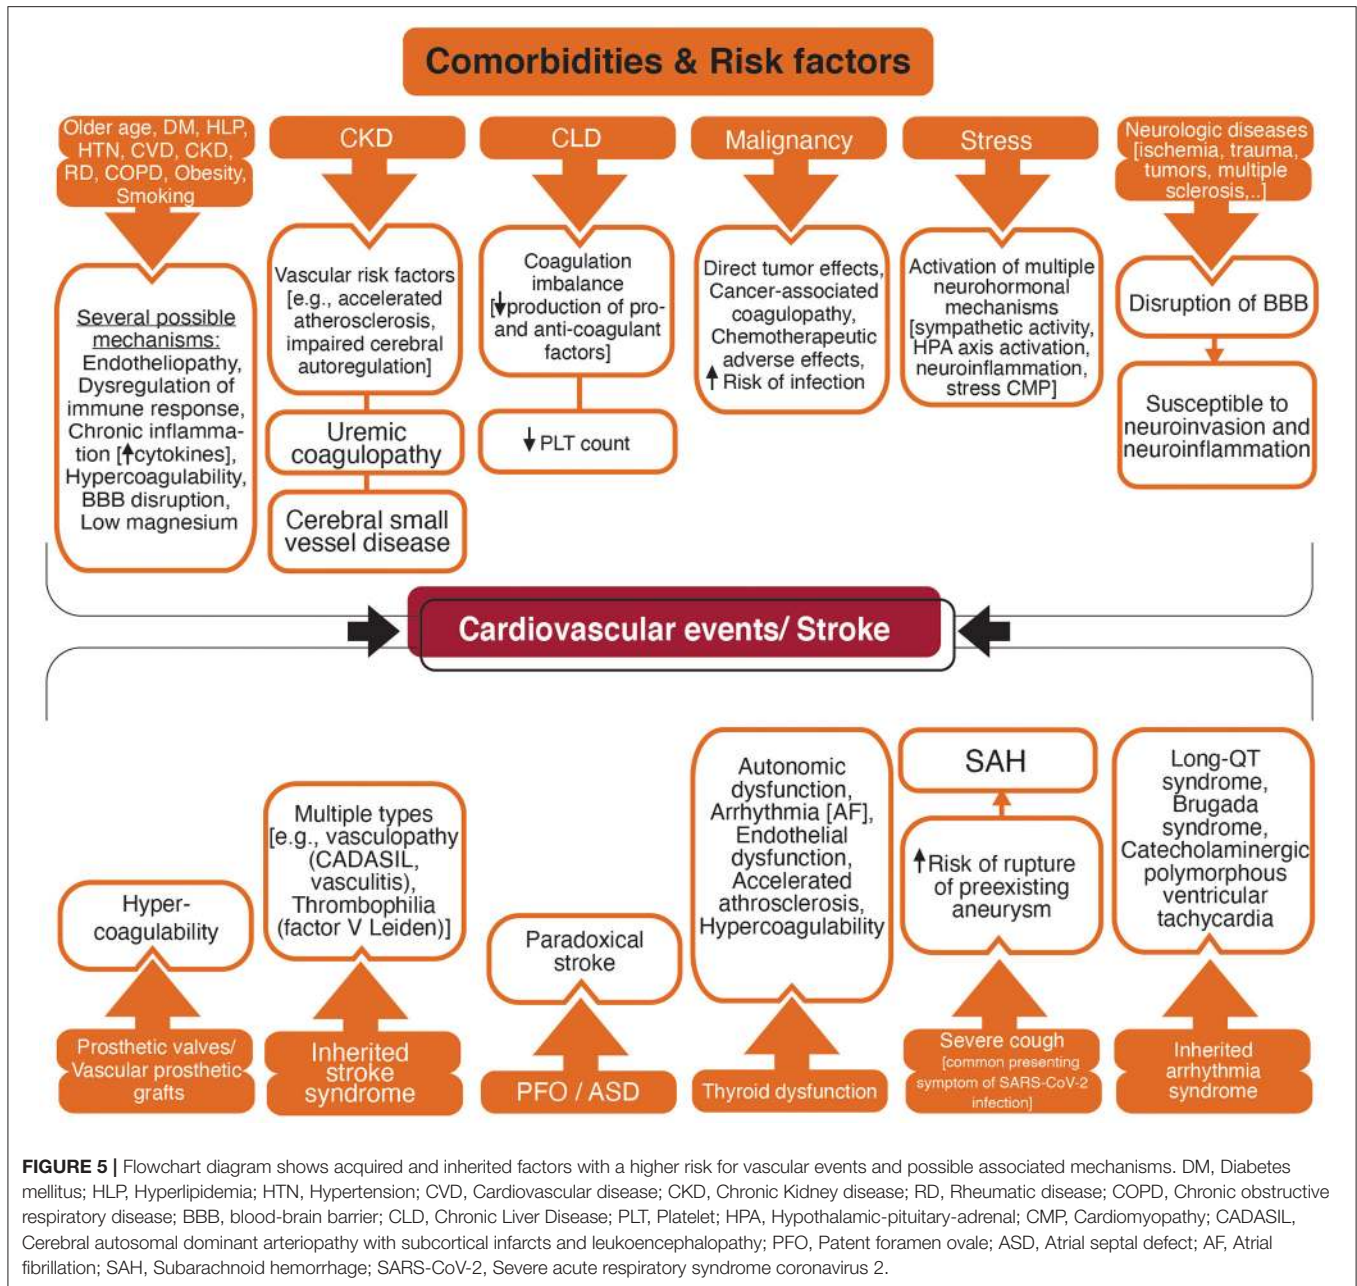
Comorbidities & Risk factors

Older age, DM, HLP, HTN, CVD, CKD, RD, COPD, Obesity, Smoking

Several possible mechanisms: Endotheliopathy, Dysregulation of immune response, Chronic inflammation [↑cytokines], Hypercoagulability, BBB disruption, Low magnesium

CKD

Vascular risk factors [e.g., accelerated atherosclerosis, impaired cerebral autoregulation]

Uremic coagulopathy

Cerebral small vessel disease

CLD

Coagulation imbalance [↓production of pro- and anti-coagulant factors]

↓PLT count

Malignancy

Direct tumor effects, Cancer-associated coagulopathy, Chemotherapeutic adverse effects, ↑ Risk of infection

Stress

Activation of multiple neurohormonal mechanisms [sympathetic activity, HPA axis activation, neuroinflammation, stress CMP]

Neurologic diseases [ischemia, trauma, tumors, multiple sclerosis,..]

Disruption of BBB

Susceptible to neuroinvasion and neuroinflammation

Cardiovascular events/ Stroke

Hyper-coagulability

Prosthetic valves/ Vascular prosthetic grafts

Multiple types [e.g., vasculopathy (CADASIL, vasculitis), Thrombophilia (factor V Leiden)]

Inherited stroke syndrome

Paradoxical stroke

PFO / ASD

Autonomic dysfunction, Arrhythmia [AF], Endothelial dysfunction, Accelerated athrosclerosis, Hypercoagulability

Thyroid dysfunction

SAH

↑Risk of rupture of preexisting aneurysm

Severe cough [common presenting symptom of SARS-CoV-2 infection]

Long-QT syndrome, Brugada syndrome, Catecholaminergic polymorphous ventricular tachycardia

Inherited arrhythmia syndrome

FIGURE 5 | Flowchart diagram shows acquired and inherited factors with a higher risk for vascular events and possible associated mechanisms. DM, Diabetes mellitus; HLP, Hyperlipidemia; HTN, Hypertension; CVD, Cardiovascular disease; CKD, Chronic Kidney disease; RD, Rheumatic disease; COPD, Chronic obstructive respiratory disease; BBB, blood-brain barrier; CLD, Chronic Liver Disease; PLT, Platelet; HPA, Hypothalamic-pituitary-adrenal; CMP, Cardiomyopathy; CADASIL, Cerebral autosomal dominant arteriopathy with subcortical infarcts and leukoencephalopathy; PFO, Patent foramen ovale; ASD, Atrial septal defect; AF, Atrial fibrillation; SAH, Subarachnoid hemorrhage; SARS-CoV-2, Severe acute respiratory syndrome coronavirus 2.